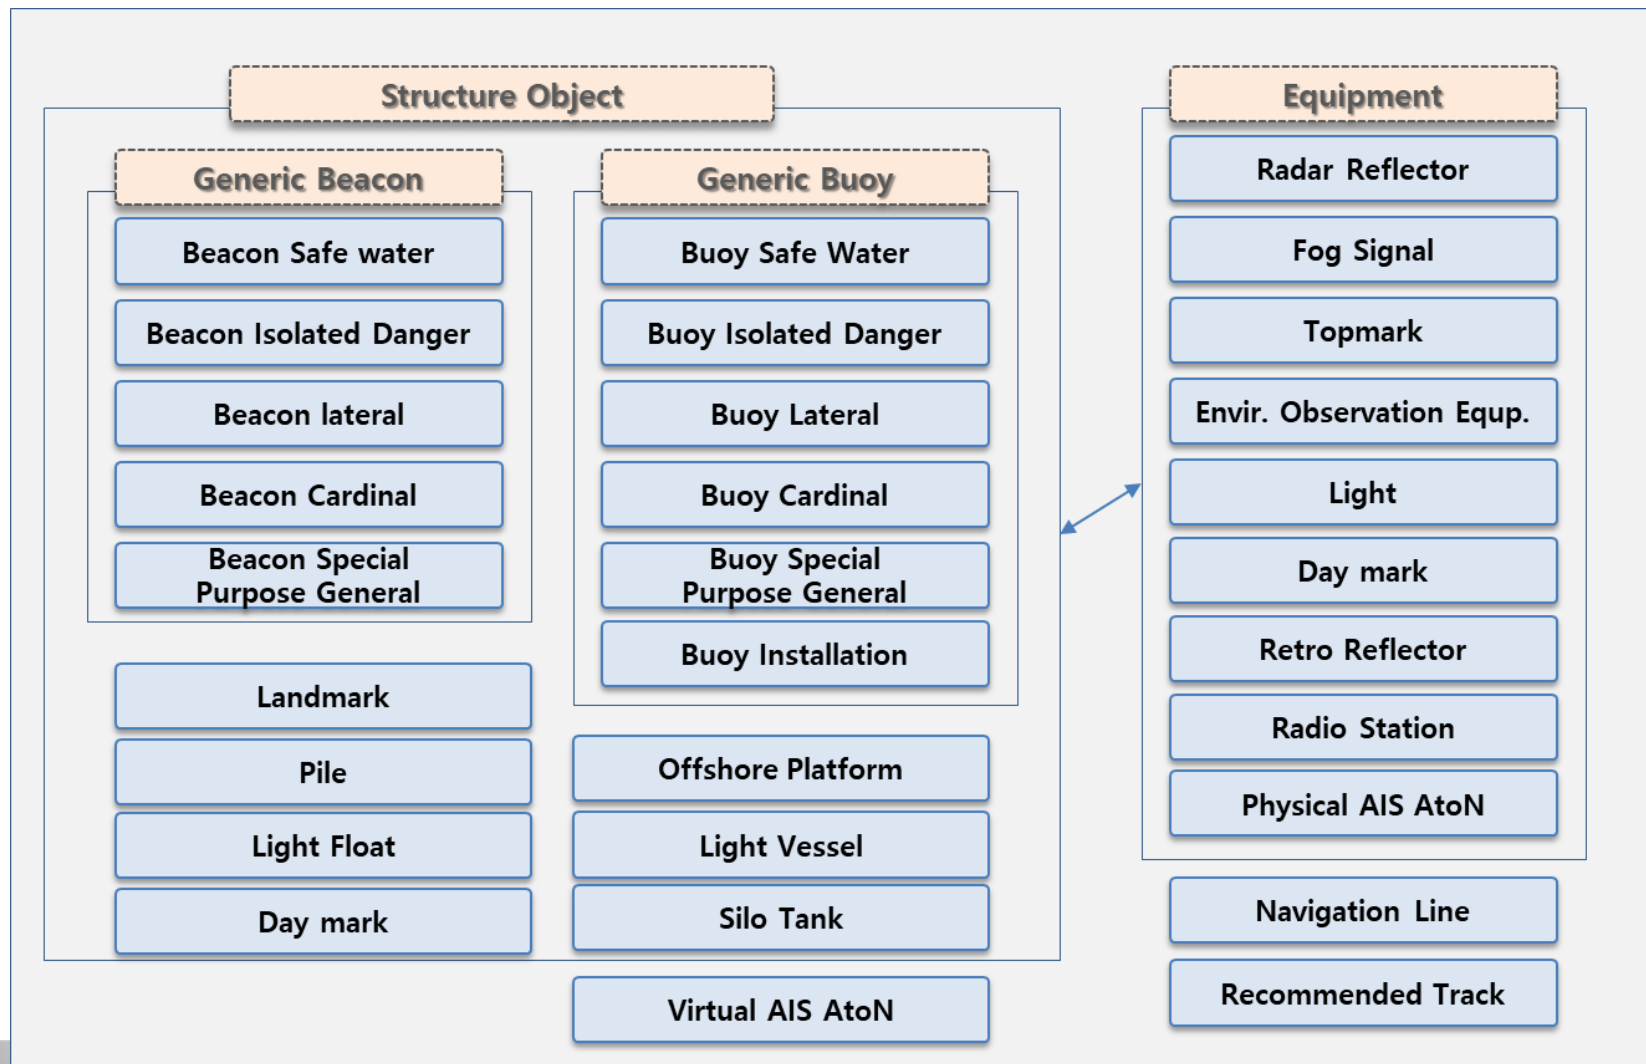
Structure Object

Generic Beacon

Beacon Safe water

Beacon Isolated Danger

Beacon lateral

Beacon Cardinal

Beacon Special Purpose General

Generic Buoy

Buoy Safe Water

Buoy Isolated Danger

Buoy Lateral

Buoy Cardinal

Buoy Special Purpose General

Buoy Installation

Landmark

Pile

Light Float

Day mark

Offshore Platform

Light Vessel

Silo Tank

Virtual AIS AtoN

Equipment

Radar Reflector

Fog Signal

Topmark

Envir. Observation Equp.

Light

Day mark

Retro Reflector

Radio Station

Physical AIS AtoN

Navigation Line

Recommended Track